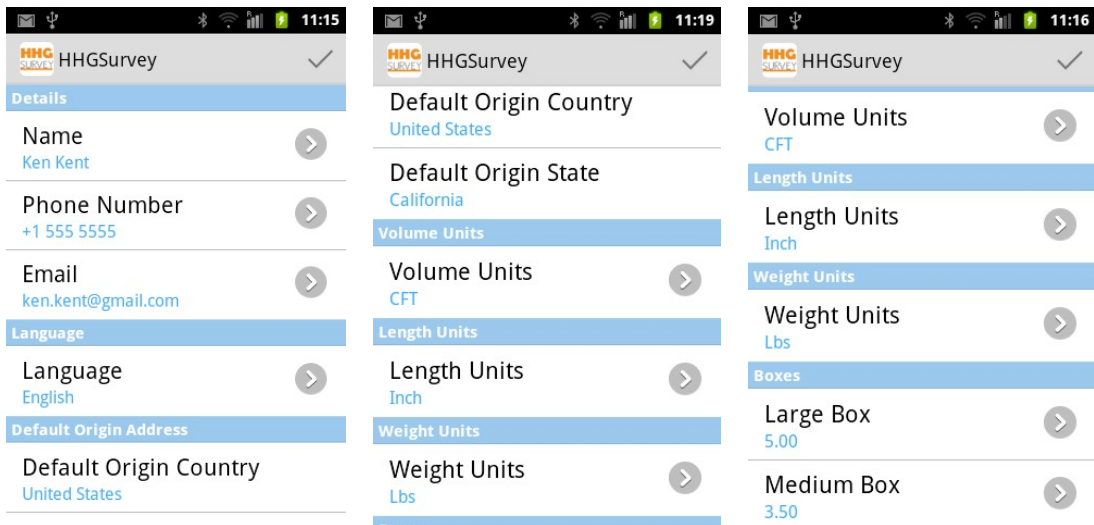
11:15

HHG SURVEY HHGSurvey

Details

Name
Ken Kent

Phone Number
+1 555 5555

Email
ken.kent@gmail.com

Language

Language
English

Default Origin Address

Default Origin Country
United States

11:19

HHG SURVEY HHGSurvey

Default Origin Country
United States

Default Origin State
California

Volume Units

Volume Units
CFT

Length Units

Length Units
Inch

Weight Units

Weight Units
Lbs

11:16

HHG SURVEY HHGSurvey

Volume Units
CFT

Length Units

Length Units
Inch

Weight Units

Weight Units
Lbs

Boxes

Large Box
5.00

Medium Box
3.50